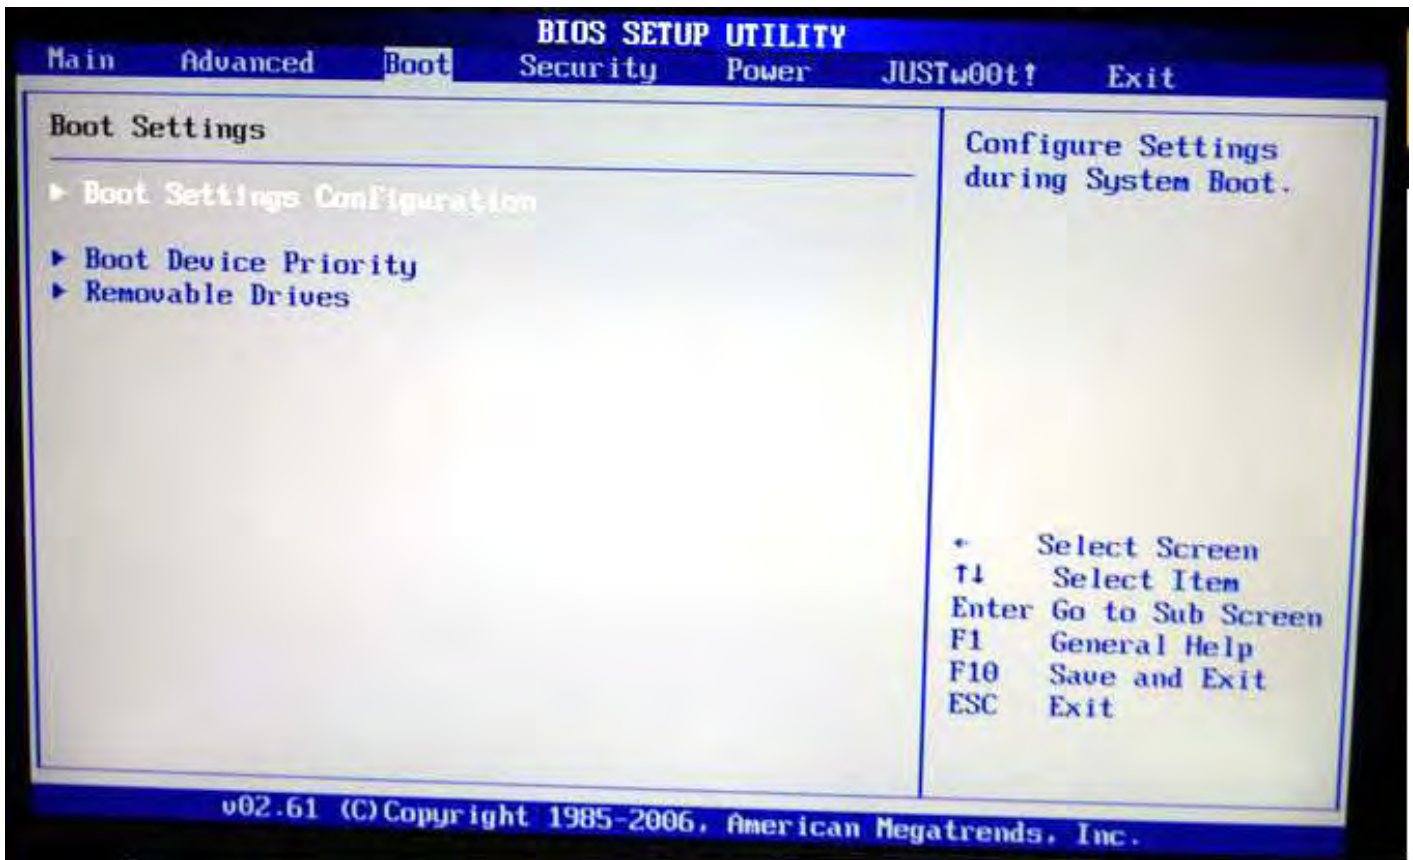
BIOS SETUP UTILITY

Main Advanced Boot Security Power JUSTw00t! Exit

Boot Settings

▶ Boot Settings Configuration

▶ Boot Device Priority
▶ Removable Drives

Configure Settings during System Boot.

← Select Screen
↑↓ Select Item
Enter Go to Sub Screen
F1 General Help
F10 Save and Exit
ESC Exit

v02.61 (C)Copyright 1985-2006, American Megatrends, Inc.